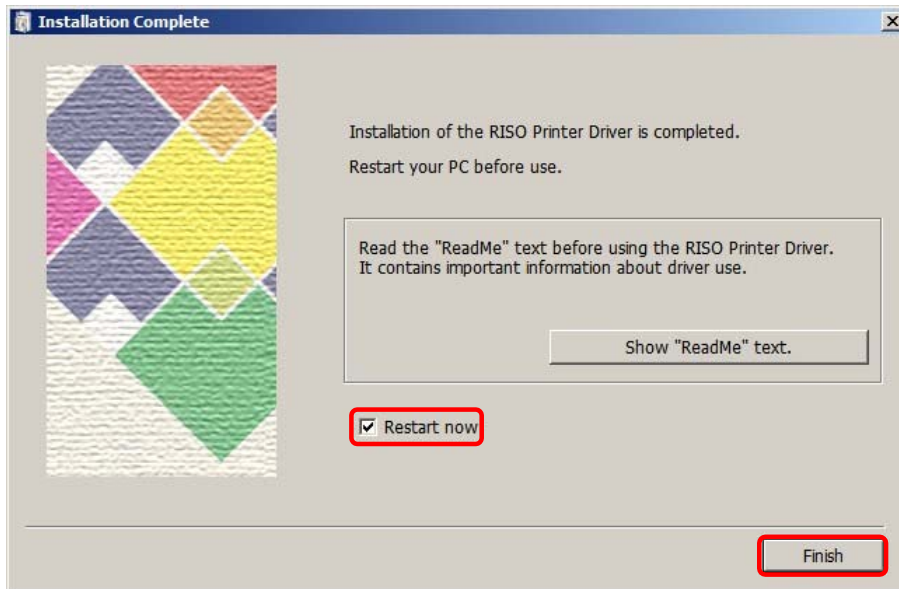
Installation Complete

Installation of the RISO Printer Driver is completed.

Restart your PC before use.

Read the "ReadMe" text before using the RISO Printer Driver. It contains important information about driver use.

Show "ReadMe" text.

Restart now

Finish